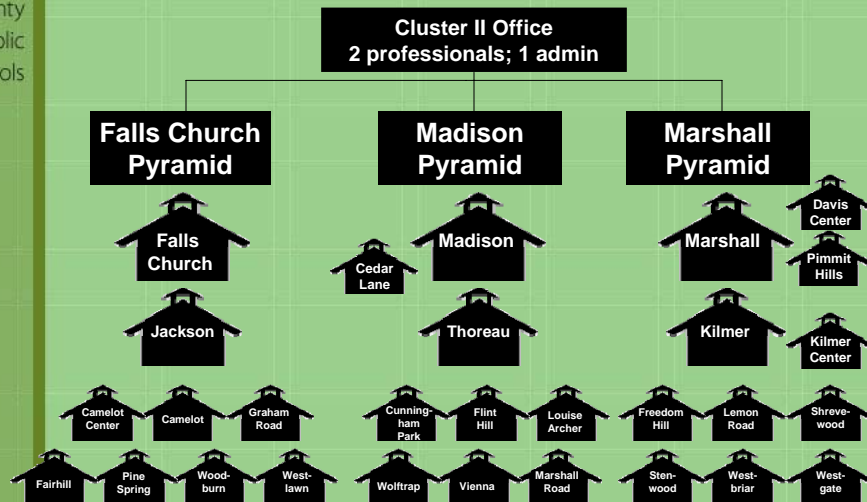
nty
olic
ols

Cluster II Office
2 professionals; 1 admin

Falls Church Pyramid

Madison Pyramid

Marshall Pyramid

Falls Church

Jackson

Cedar Lane

Madison

Thoreau

Marshall

Kilmer

Davis Center

Pimmit Hills

Kilmer Center

Camelot Center

Camelot

Graham Road

Cunningham Park

Flint Hill

Louise Archer

Freedom Hill

Lemon Road

Shrevewood

Fairhill

Pine Spring

Woodburn

Westlawn

Wolftrap

Vienna

Marshall Road

Stenwood

Westbriar

Westgate